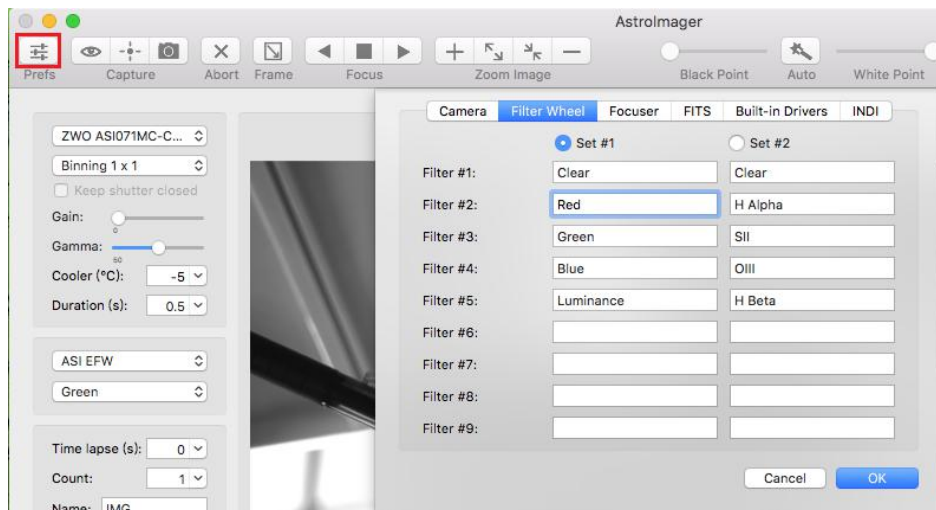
AstroImager

Prefs Capture Abort Frame Focus Zoom Image Black Point Auto White Point

ZWO ASI071MC-C...
Binning 1 x 1
Keep shutter closed
Gain:
0
Gamma:
60
Cooler (°C): -5
Duration (s): 0.5

ASI EFW
Green

Time lapse (s): 0
Count: 1
Name: IMG

Camera | Filter Wheel | Focuser | FITS | Built-in Drivers | INDI

| | Set #1 | Set #2 |
|---|---|---|
| Filter #1: | Clear | Clear |
| Filter #2: | Red | H Alpha |
| Filter #3: | Green | SII |
| Filter #4: | Blue | OIII |
| Filter #5: | Luminance | H Beta |
| Filter #6: | | |
| Filter #7: | | |
| Filter #8: | | |
| Filter #9: | | |

Cancel OK